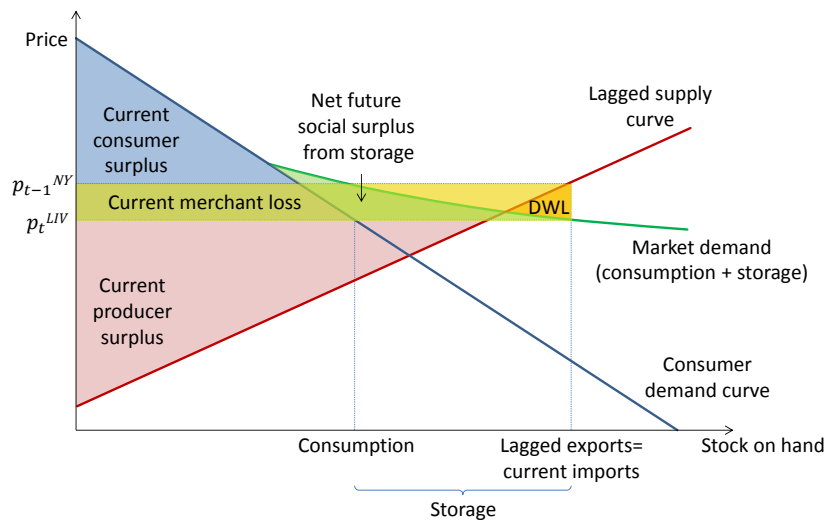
Price

Current consumer surplus

Net future social surplus from storage

Lagged supply curve

$p_{t-1}{}^{NY}$

$p_t{}^{LIV}$

Current merchant loss

DWL

Market demand (consumption + storage)

Current producer surplus

Consumer demand curve

Consumption

Lagged exports= current imports

Stock on hand

Storage